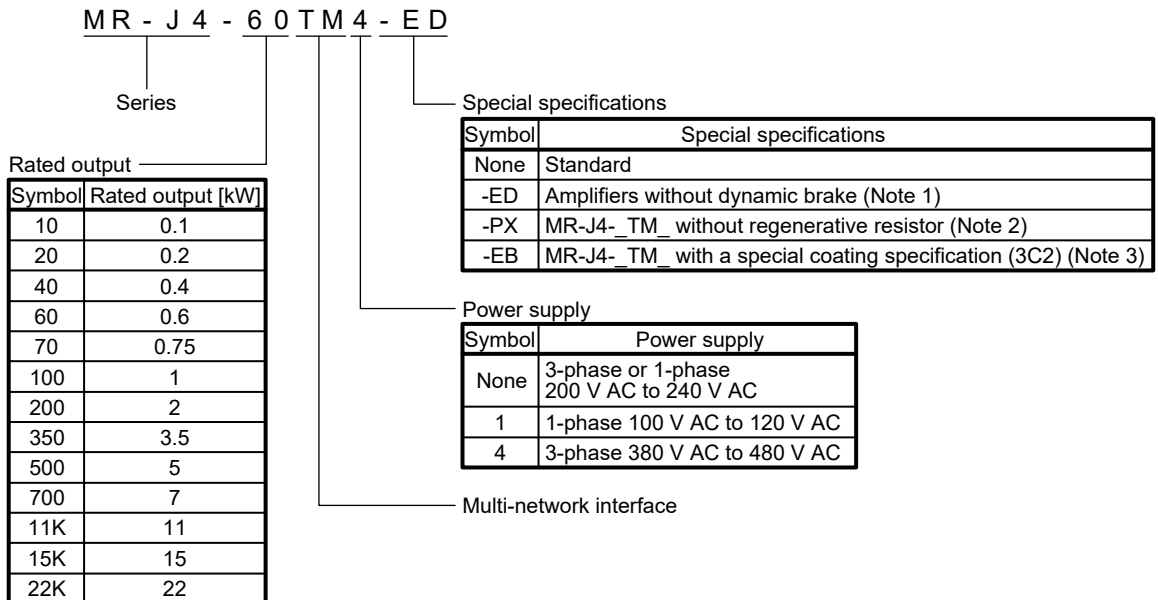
MR-J4-60TM4-ED

Series

Rated output

| Symbol | Rated output [kW] |
|---|---|
| 10 | 0.1 |
| 20 | 0.2 |
| 40 | 0.4 |
| 60 | 0.6 |
| 70 | 0.75 |
| 100 | 1 |
| 200 | 2 |
| 350 | 3.5 |
| 500 | 5 |
| 700 | 7 |
| 11K | 11 |
| 15K | 15 |
| 22K | 22 |

Special specifications

| Symbol | Special specifications |
|---|---|
| None | Standard |
| -ED | Amplifiers without dynamic brake (Note 1) |
| -PX | MR-J4-_TM_ without regenerative resistor (Note 2) |
| -EB | MR-J4-_TM_ with a special coating specification (3C2) (Note 3) |

Power supply

| Symbol | Power supply |
|---|---|
| None | 3-phase or 1-phase 200 V AC to 240 V AC |
| 1 | 1-phase 100 V AC to 120 V AC |
| 4 | 3-phase 380 V AC to 480 V AC |

Multi-network interface